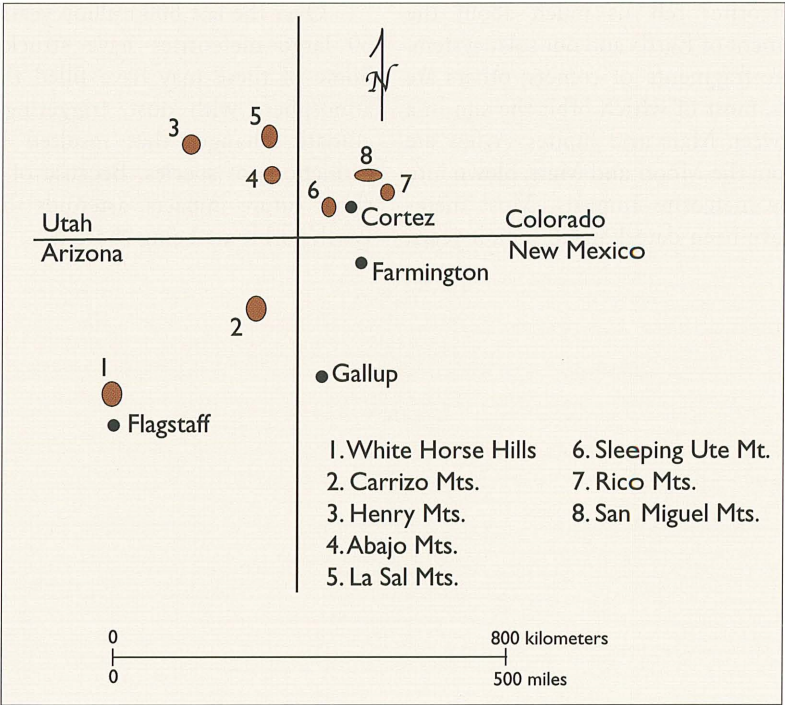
N

3

5

4

8

6

7

Cortez

Utah

Colorado

Arizona

New Mexico

Farmington

2

1

Gallup

Flagstaff

1. White Horse Hills
2. Carrizo Mts.
3. Henry Mts.
4. Abajo Mts.
5. La Sal Mts.
6. Sleeping Ute Mt.
7. Rico Mts.
8. San Miguel Mts.

0

800 kilometers

0

500 miles